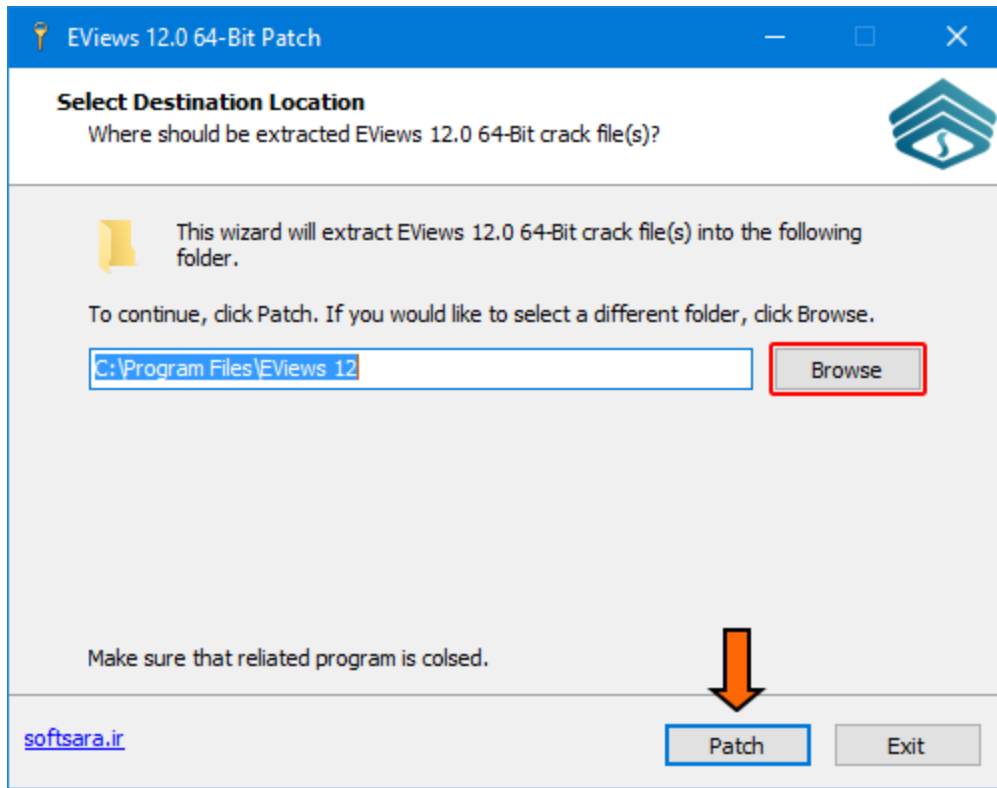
EViews 12.0 64-Bit Patch

Select Destination Location
Where should be extracted EViews 12.0 64-Bit crack file(s)?

This wizard will extract EViews 12.0 64-Bit crack file(s) into the following folder.

To continue, click Patch. If you would like to select a different folder, click Browse.

C:\Program Files\EViews 12

Browse

Make sure that reliated program is colsed.

softsara.ir

Patch

Exit